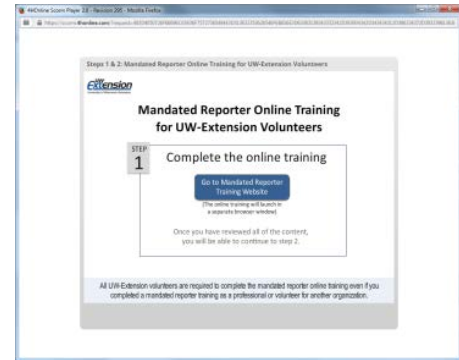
4HOnline Scorm Player 3.0 - Revision 205 - Mozilla Firefox

https://scorm.4honline.com/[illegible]

Steps 1 & 2: Mandated Reporter Online Training for UW-Extension Volunteers

UW Extension

Mandated Reporter Online Training for UW-Extension Volunteers

STEP 1

Complete the online training

Go to Mandated Reporter Training Website

(The online training will launch in a separate browser window)

Once you have reviewed all of the content, you will be able to continue to step 2.

All UW-Extension volunteers are required to complete the mandated reporter online training even if you completed a mandated reporter training as a professional or volunteer for another organization.